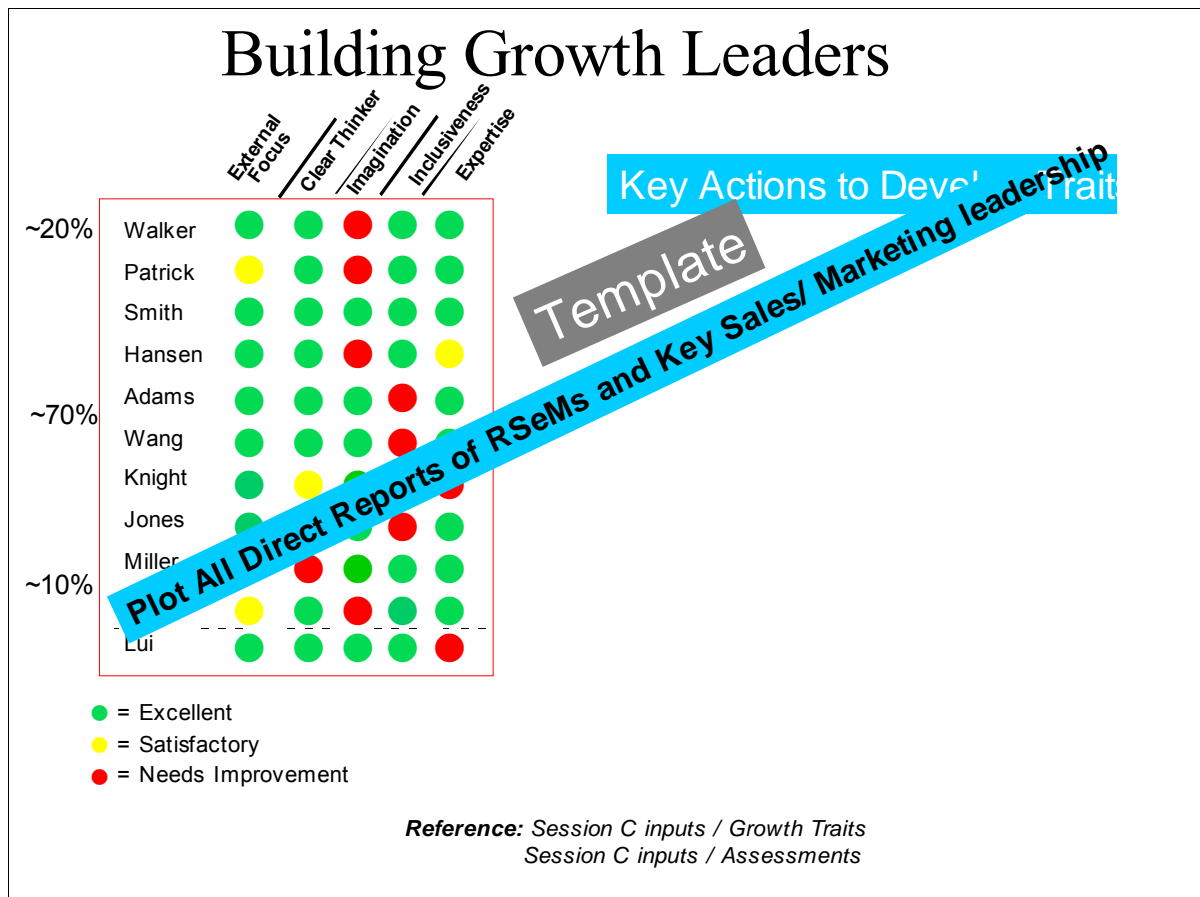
Building Growth Leaders

External Focus
Clear Thinker
Imagination
Inclusiveness
Expertise

Key Actions to Devel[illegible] Traits

Template

Plot All Direct Reports of RSeMs and Key Sales/ Marketing leadership

~20%
~70%
~10%

Walker
Patrick
Smith
Hansen
Adams
Wang
Knight
Jones
Miller
Lui

= Excellent
= Satisfactory
= Needs Improvement

**Reference:** *Session C inputs / Growth Traits*
*Session C inputs / Assessments*